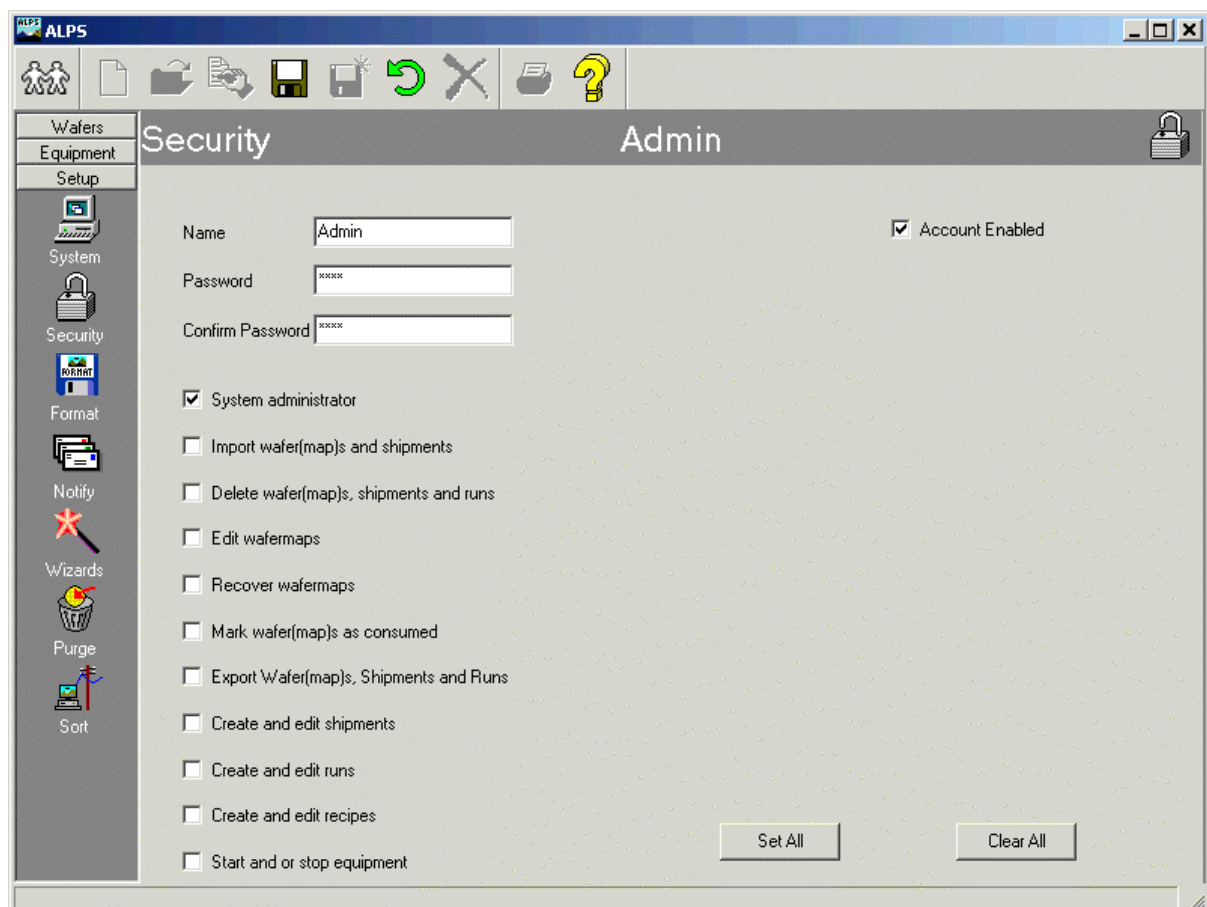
ALPS

Wafers
Equipment
Setup

System
Security
FORMAT
Format
Notify
Wizards
Purge
Sort

Security Admin

Name Admin
Password ****
Confirm Password ****

Account Enabled

System administrator
Import wafer(map)s and shipments
Delete wafer(map)s, shipments and runs
Edit wafermaps
Recover wafermaps
Mark wafer(map)s as consumed
Export Wafer(map)s, Shipments and Runs
Create and edit shipments
Create and edit runs
Create and edit recipes
Start and or stop equipment

Set All
Clear All